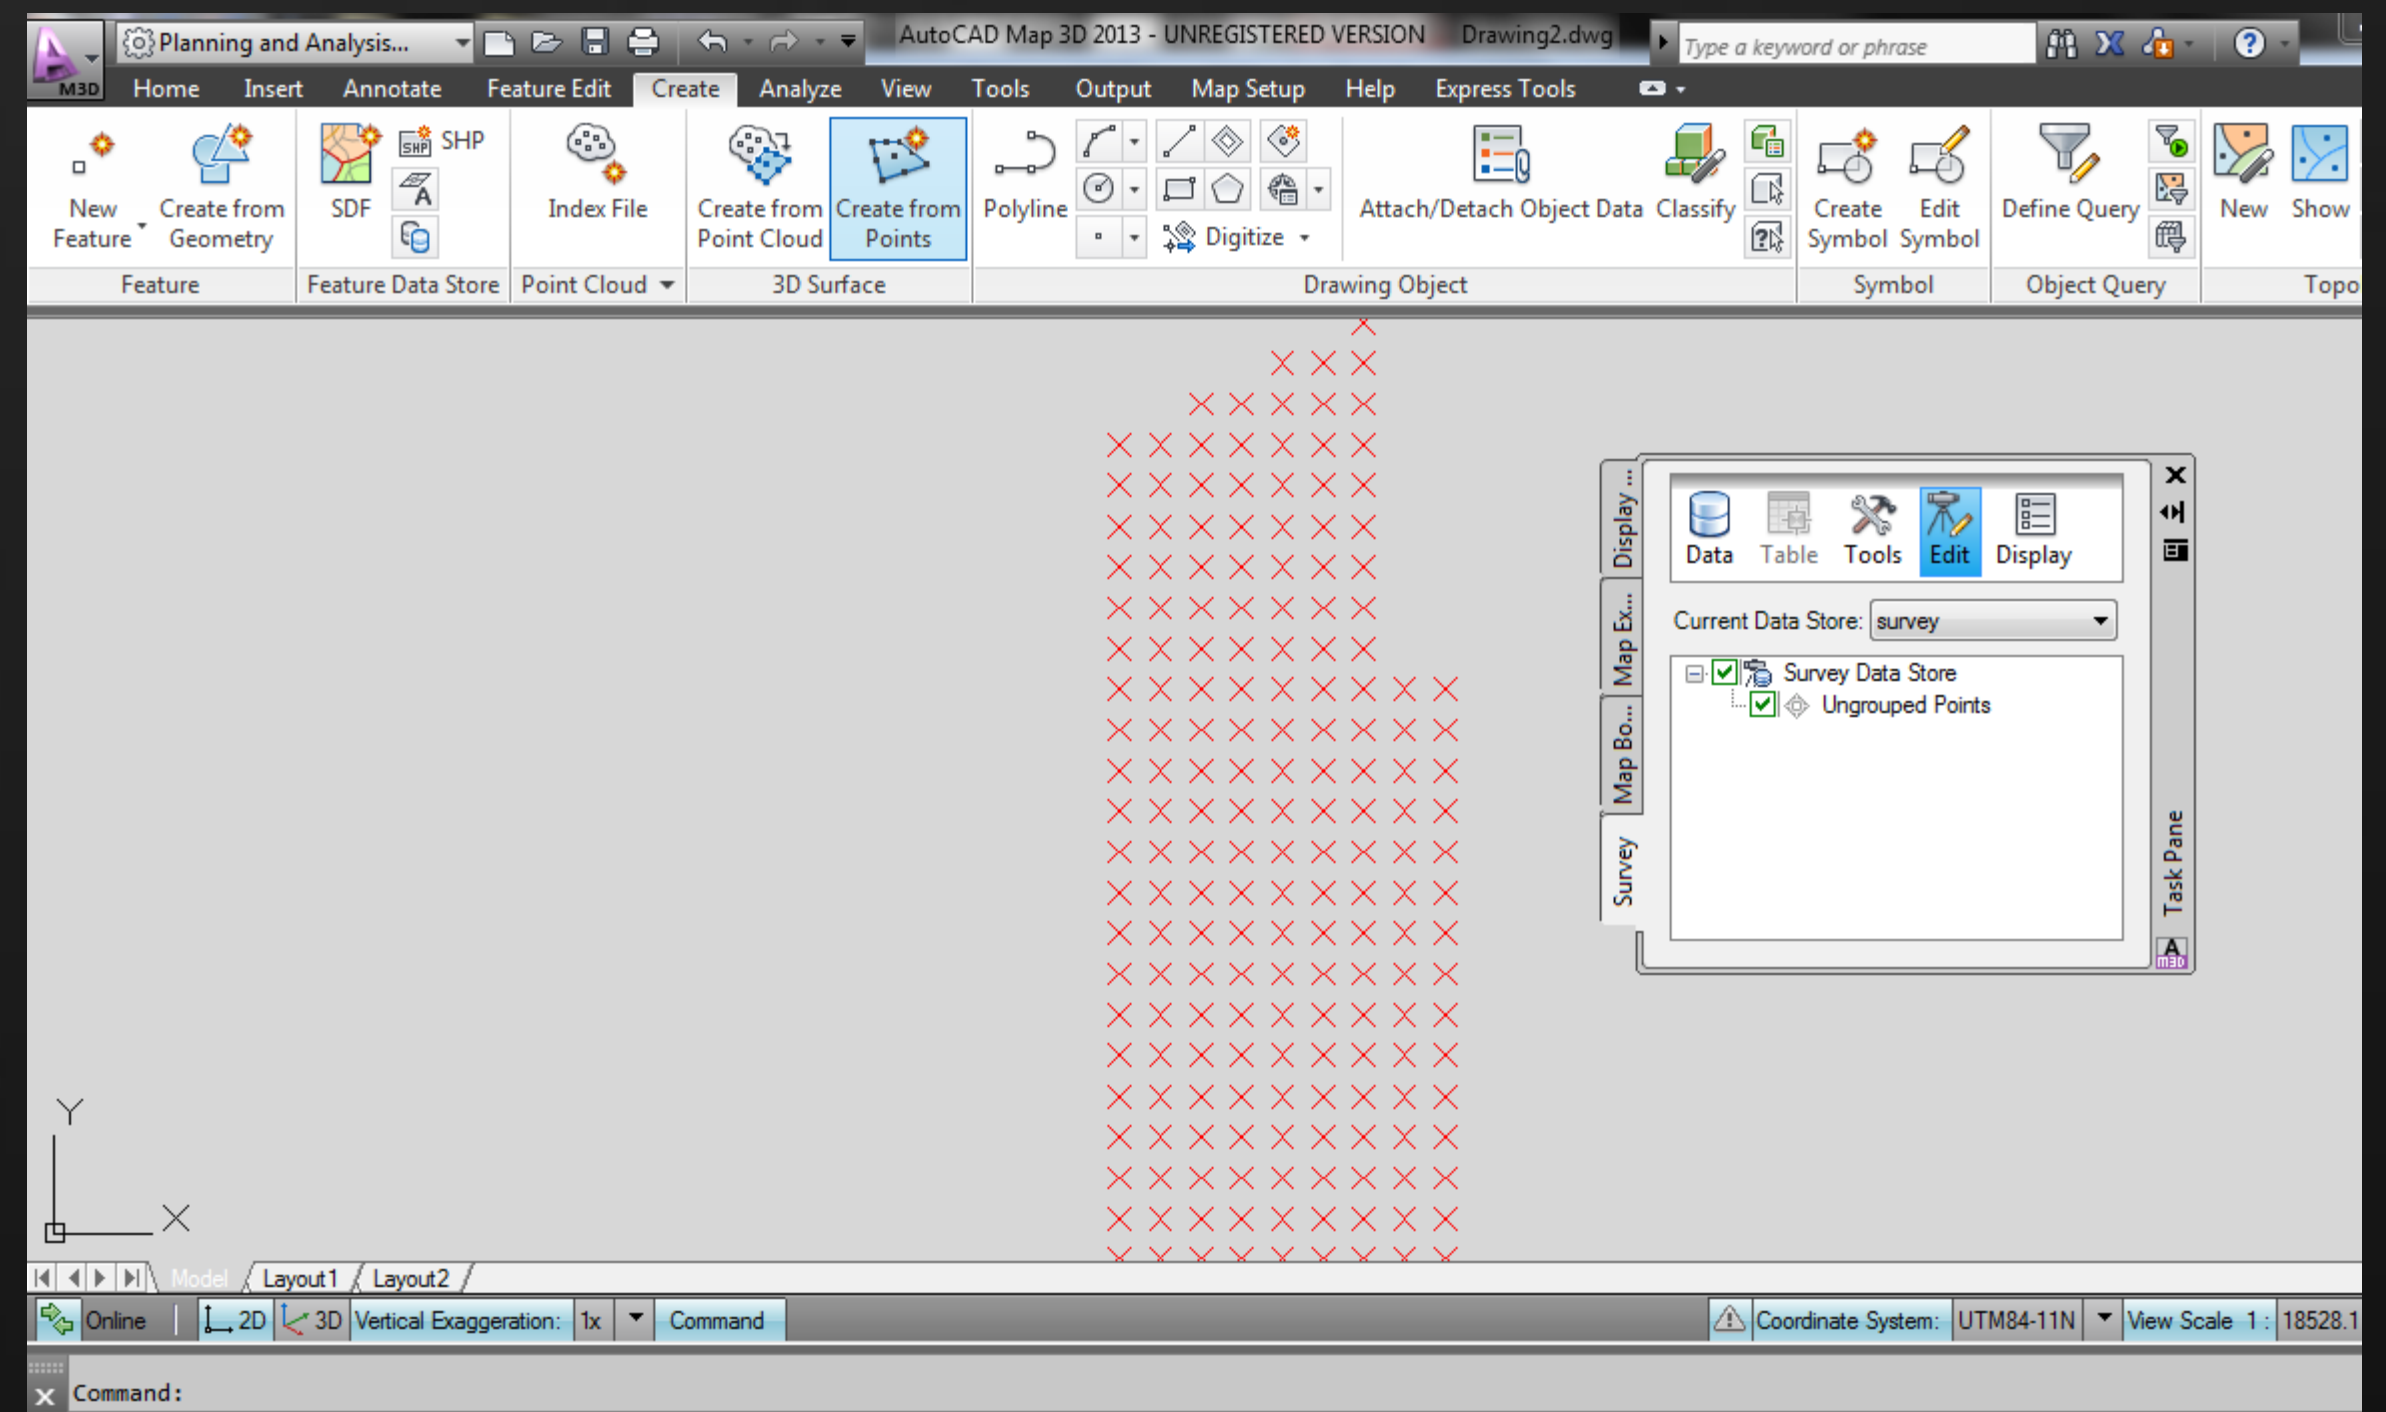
M3D Planning and Analysis... AutoCAD Map 3D 2013 - UNREGISTERED VERSION Drawing2.dwg Type a keyword or phrase

Home Insert Annotate Feature Edit Create Analyze View Tools Output Map Setup Help Express Tools

New Feature
Create from Geometry
Feature

SDF
SHP
Feature Data Store

Index File
Point Cloud

Create from Point Cloud
Create from Points
3D Surface

Polyline
Digitize
Attach/Detach Object Data
Classify
Drawing Object

Create Symbol
Edit Symbol
Symbol

Define Query
Object Query

New
Show
Topo

Display ...
Map Ex...
Map Bo...
Survey

Data Table Tools Edit Display

Current Data Store: survey

Survey Data Store
Ungrouped Points

Task Pane

Y
X

Model Layout1 Layout2

Online 2D 3D Vertical Exaggeration: 1x Command Coordinate System: UTM84-11N View Scale 1 : 18528.1

Command: